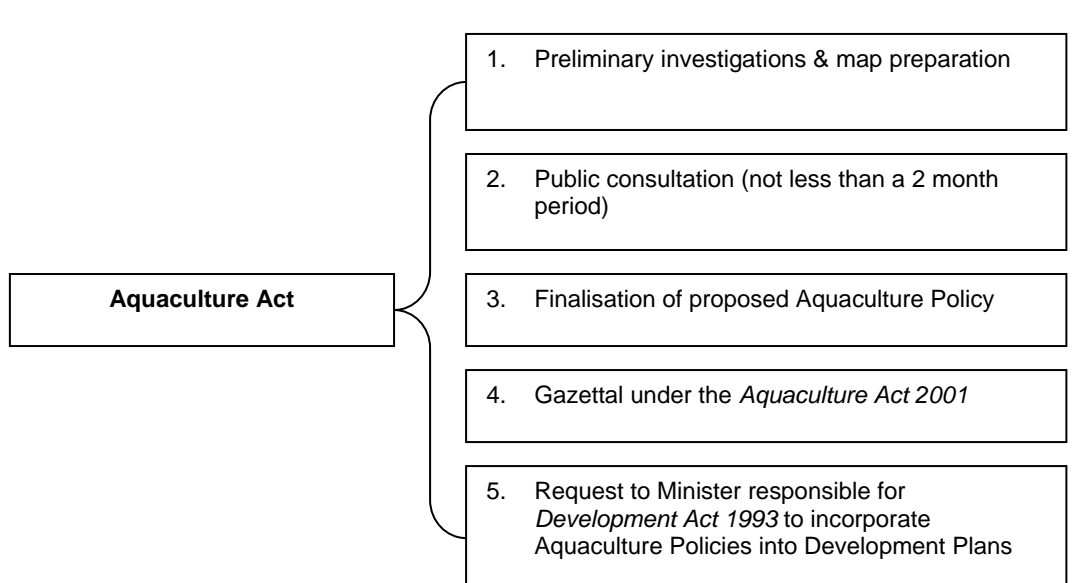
Aquaculture Act

1. Preliminary investigations & map preparation

2. Public consultation (not less than a 2 month period)

3. Finalisation of proposed Aquaculture Policy

4. Gazettal under the *Aquaculture Act 2001*

5. Request to Minister responsible for *Development Act 1993* to incorporate Aquaculture Policies into Development Plans